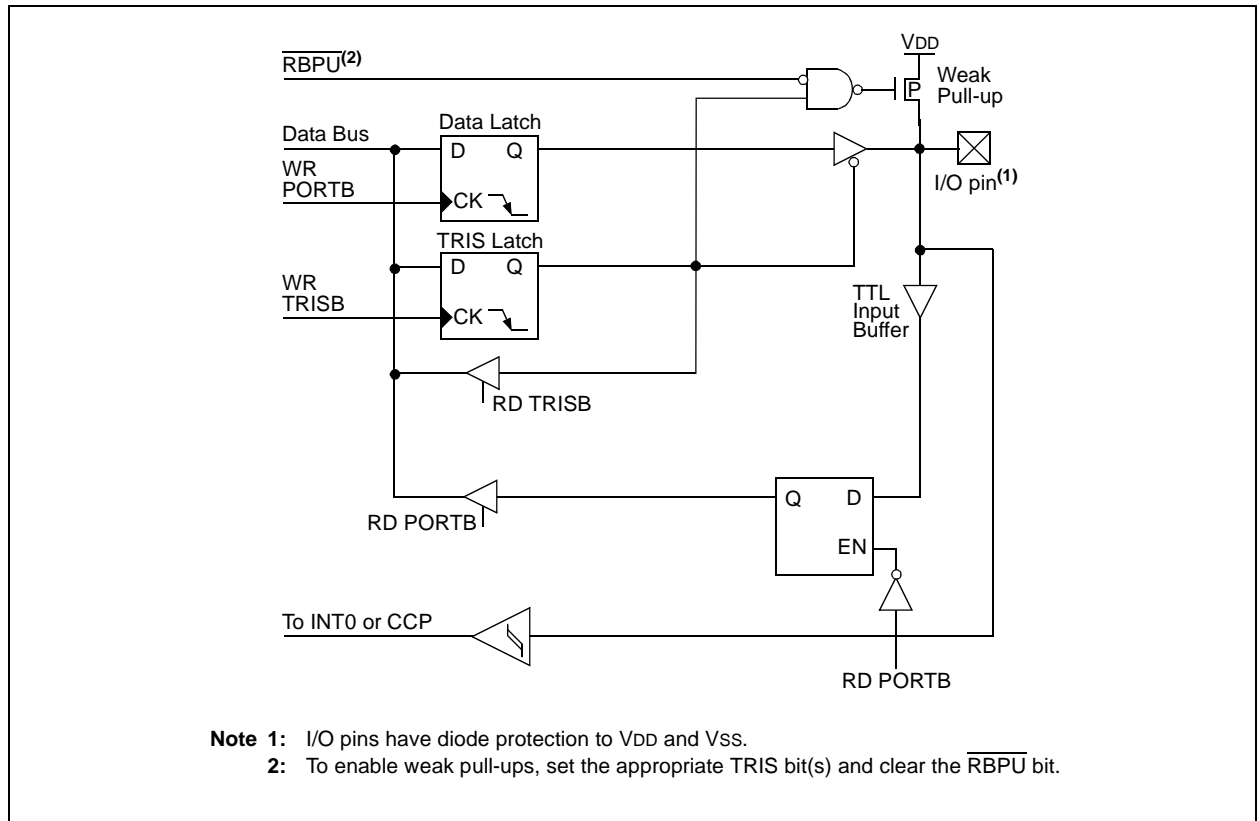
$\overline{RBPU}^{(2)}$

VDD

P

Weak Pull-up

Data Bus

Data Latch

D Q

WR PORTB

CK

I/O pin$^{(1)}$

TRIS Latch

D Q

WR TRISB

CK

TTL Input Buffer

RD TRISB

Q D

EN

RD PORTB

To INT0 or CCP

RD PORTB

**Note 1:** I/O pins have diode protection to VDD and VSS.

**2:** To enable weak pull-ups, set the appropriate TRIS bit(s) and clear the $\overline{RBPU}$ bit.